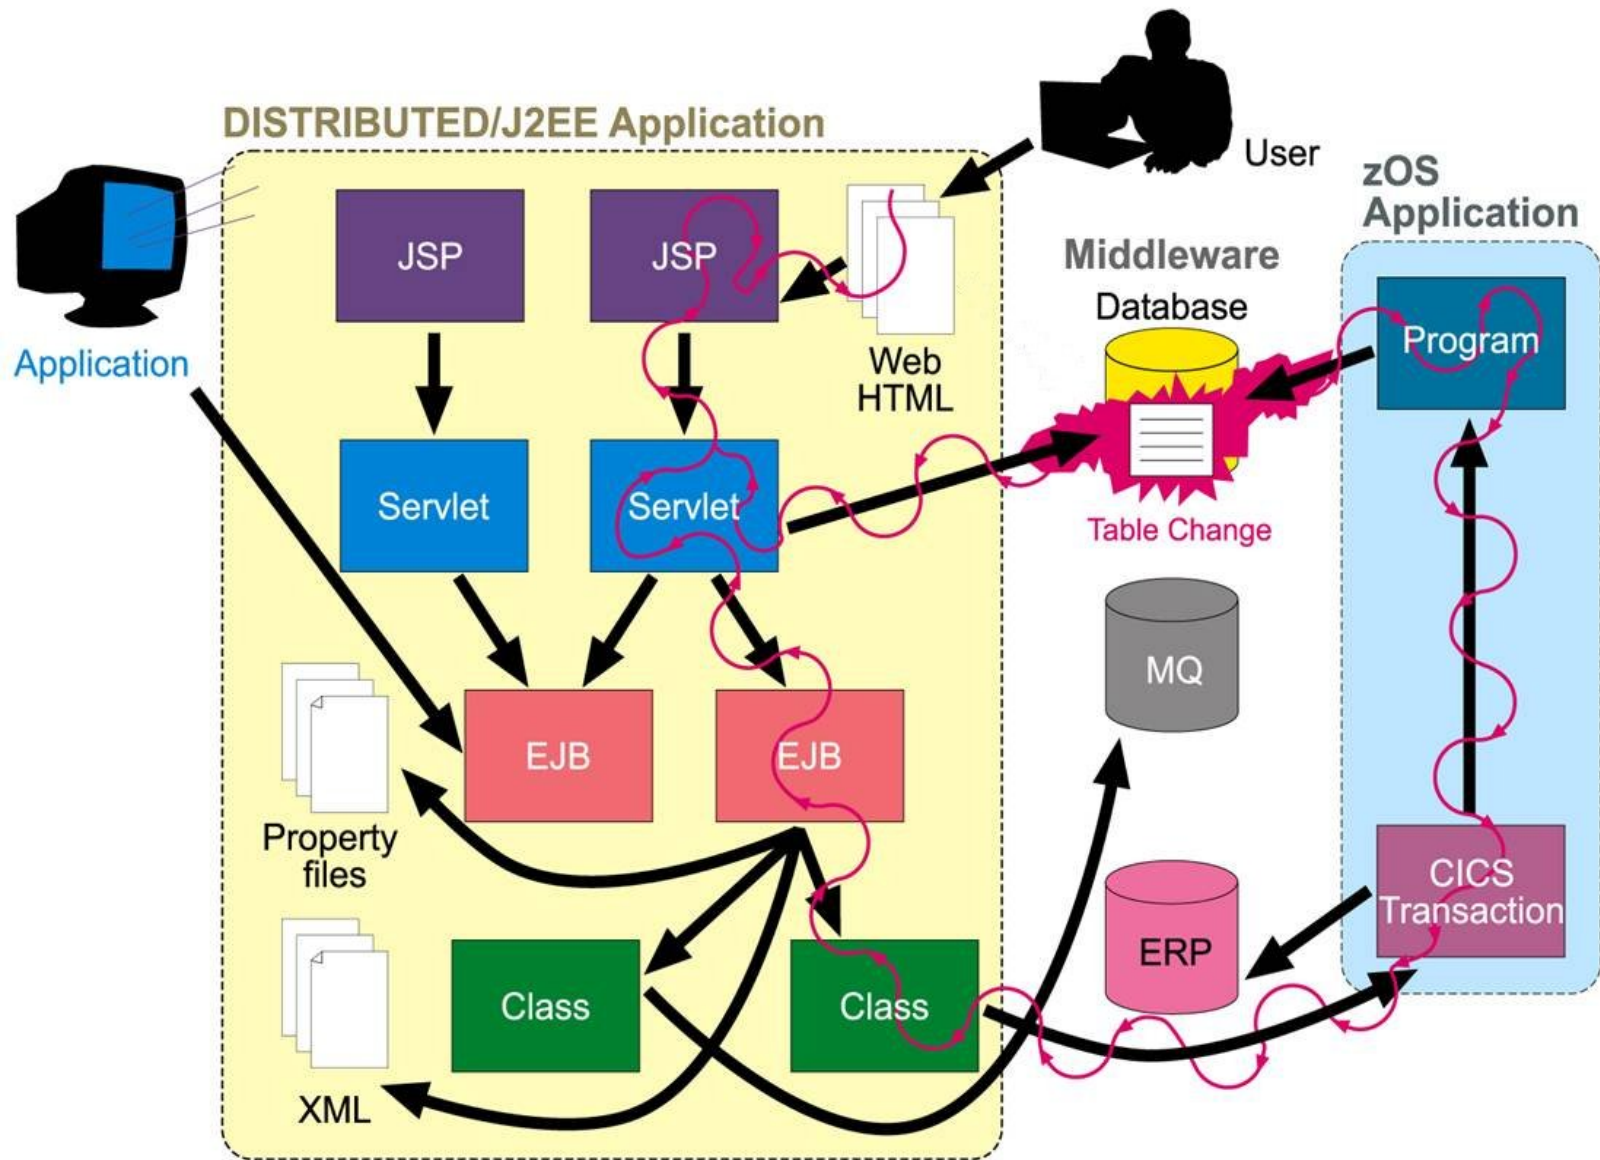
DISTRIBUTED/J2EE Application

User

zOS Application

Application

JSP

JSP

Web HTML

Middleware

Database

Program

Servlet

Servlet

Table Change

EJB

EJB

MQ

Property files

CICS Transaction

ERP

Class

Class

XML